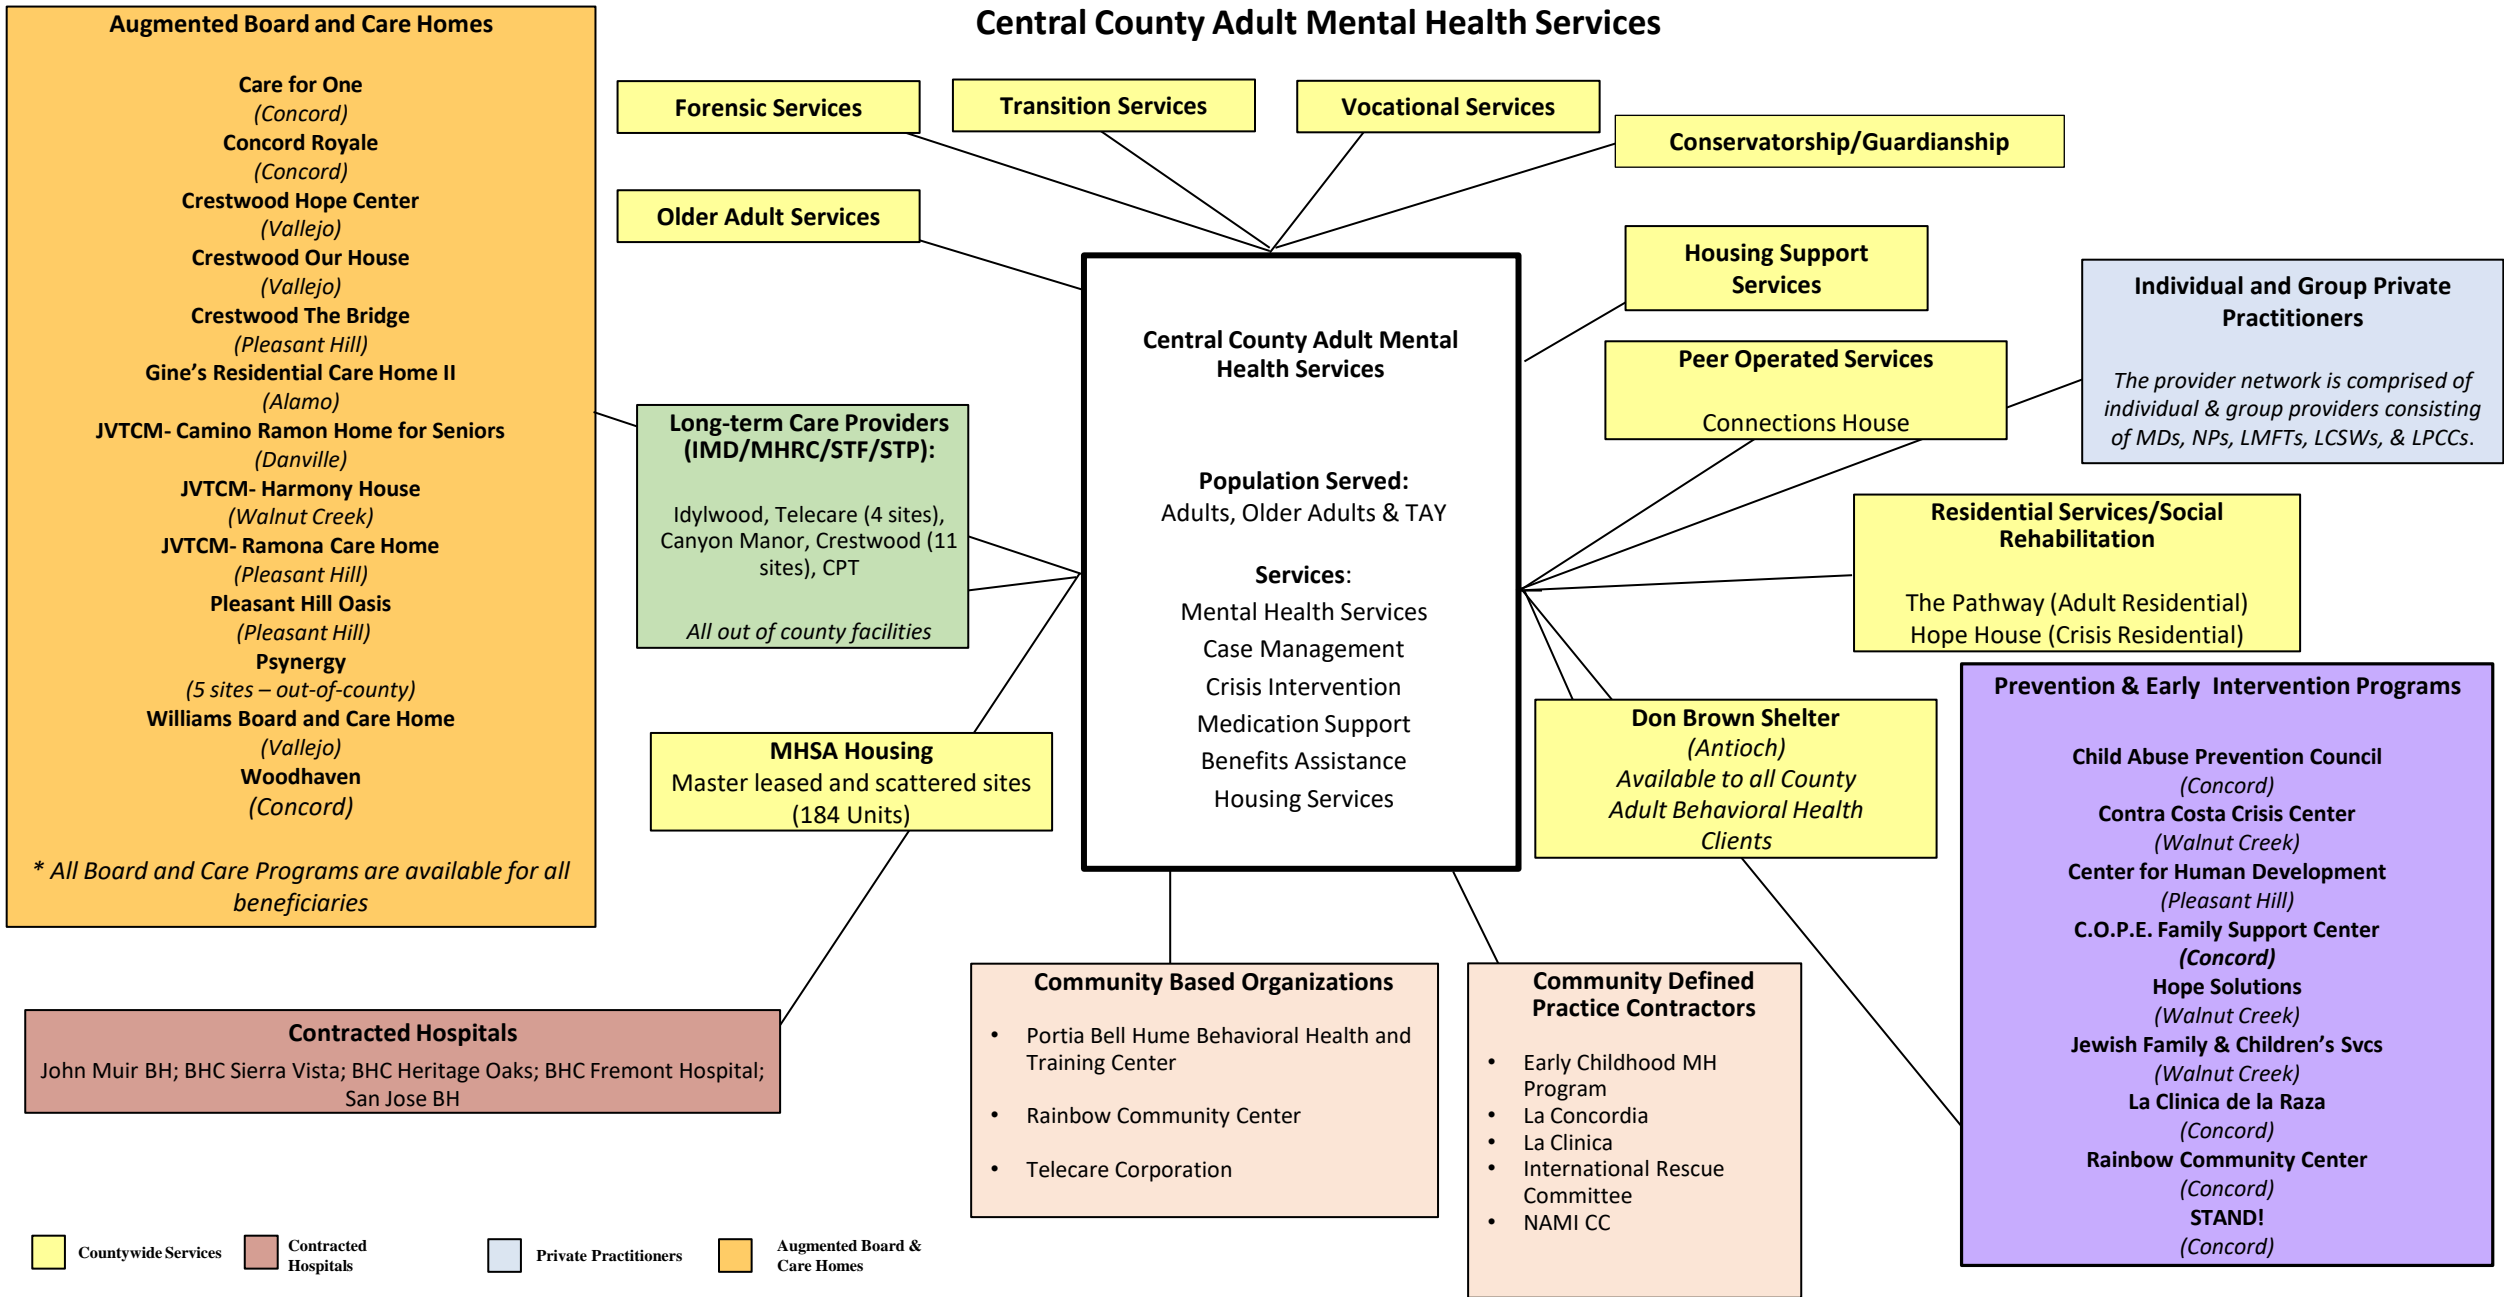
Central County Adult Mental Health Services

Augmented Board and Care Homes

Care for One
(Concord)
Concord Royale
(Concord)
Crestwood Hope Center
(Vallejo)
Crestwood Our House
(Vallejo)
Crestwood The Bridge
(Pleasant Hill)
Gine's Residential Care Home II
(Alamo)
JVTCM- Camino Ramon Home for Seniors
(Danville)
JVTCM- Harmony House
(Walnut Creek)
JVTCM- Ramona Care Home
(Pleasant Hill)
Pleasant Hill Oasis
(Pleasant Hill)
Psynergy
(5 sites – out-of-county)
Williams Board and Care Home
(Vallejo)
Woodhaven
(Concord)

* All Board and Care Programs are available for all beneficiaries

Forensic Services

Transition Services

Vocational Services

Conservatorship/Guardianship

Older Adult Services

Housing Support Services

Individual and Group Private Practitioners

The provider network is comprised of individual & group providers consisting of MDs, NPs, LMFTs, LCSWs, & LPCCs.

Central County Adult Mental Health Services

Population Served:
Adults, Older Adults & TAY

Services:
Mental Health Services
Case Management
Crisis Intervention
Medication Support
Benefits Assistance
Housing Services

Peer Operated Services

Connections House

Long-term Care Providers (IMD/MHRC/STF/STP):

Idylwood, Telecare (4 sites), Canyon Manor, Crestwood (11 sites), CPT

All out of county facilities

Residential Services/Social Rehabilitation

The Pathway (Adult Residential)
Hope House (Crisis Residential)

Prevention & Early Intervention Programs

Child Abuse Prevention Council
(Concord)
Contra Costa Crisis Center
(Walnut Creek)
Center for Human Development
(Pleasant Hill)
C.O.P.E. Family Support Center
(Concord)
Hope Solutions
(Walnut Creek)
Jewish Family & Children's Svcs
(Walnut Creek)
La Clinica de la Raza
(Concord)
Rainbow Community Center
(Concord)
STAND!
(Concord)

MHSA Housing
Master leased and scattered sites
(184 Units)

Don Brown Shelter
(Antioch)
Available to all County Adult Behavioral Health Clients

Contracted Hospitals
John Muir BH; BHC Sierra Vista; BHC Heritage Oaks; BHC Fremont Hospital; San Jose BH

Community Based Organizations

• Portia Bell Hume Behavioral Health and Training Center
• Rainbow Community Center
• Telecare Corporation

Community Defined Practice Contractors

• Early Childhood MH Program
• La Concordia
• La Clinica
• International Rescue Committee
• NAMI CC

Countywide Services
Contracted Hospitals
Private Practitioners
Augmented Board & Care Homes